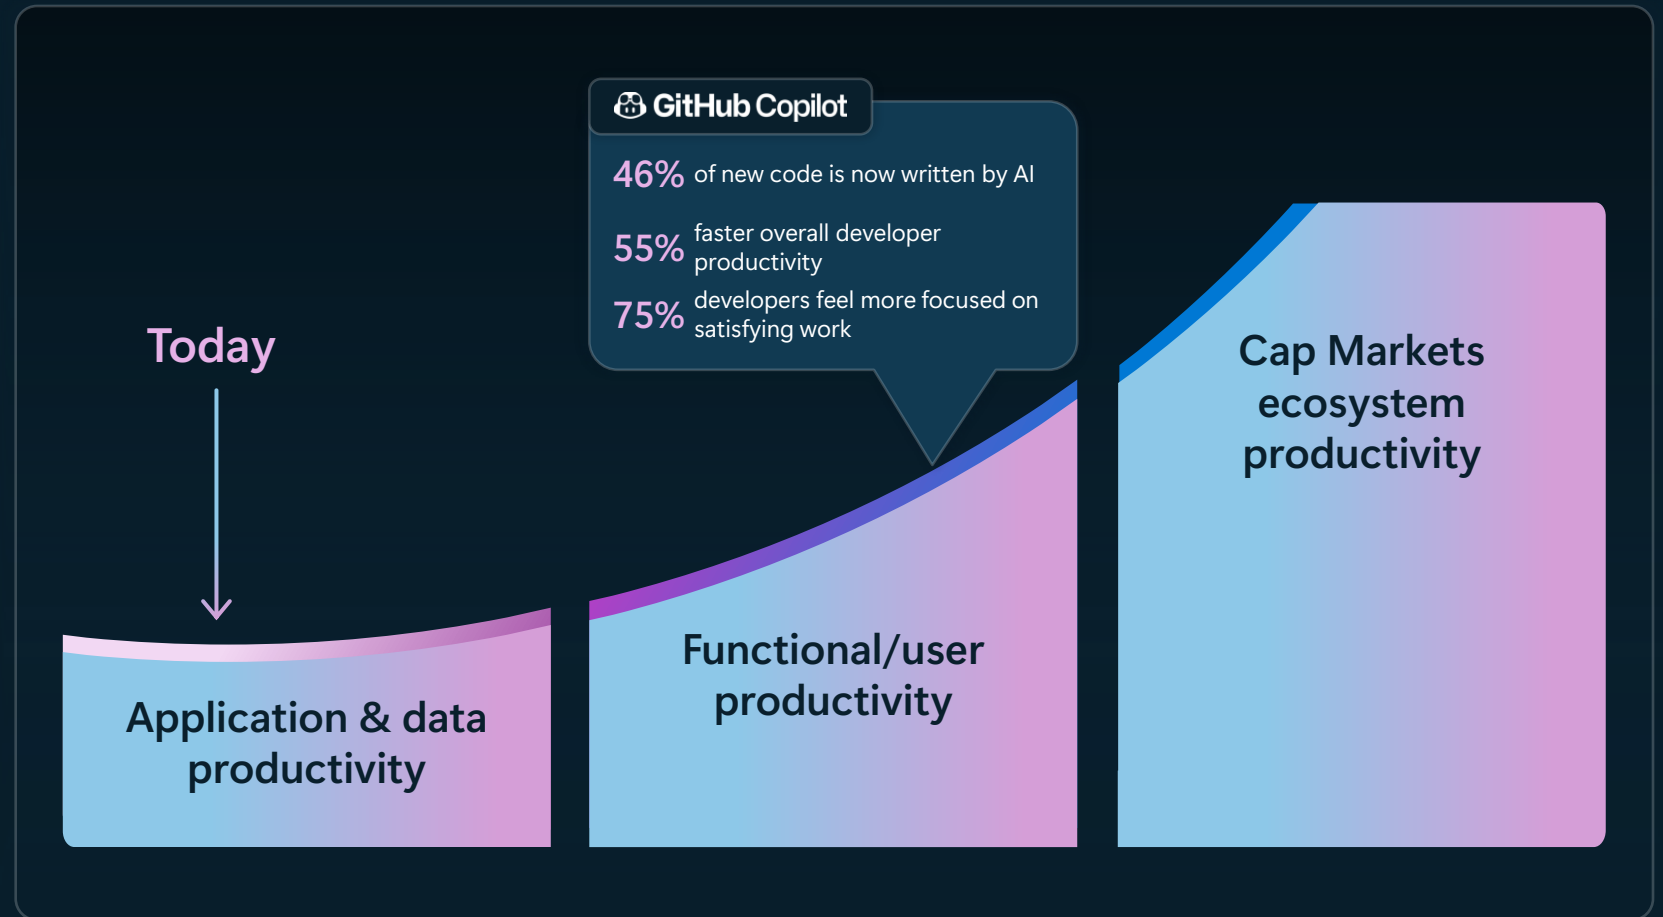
GitHub Copilot

46% of new code is now written by AI

55% faster overall developer productivity

75% developers feel more focused on satisfying work

Today

Application & data productivity

Functional/user productivity

Cap Markets ecosystem productivity